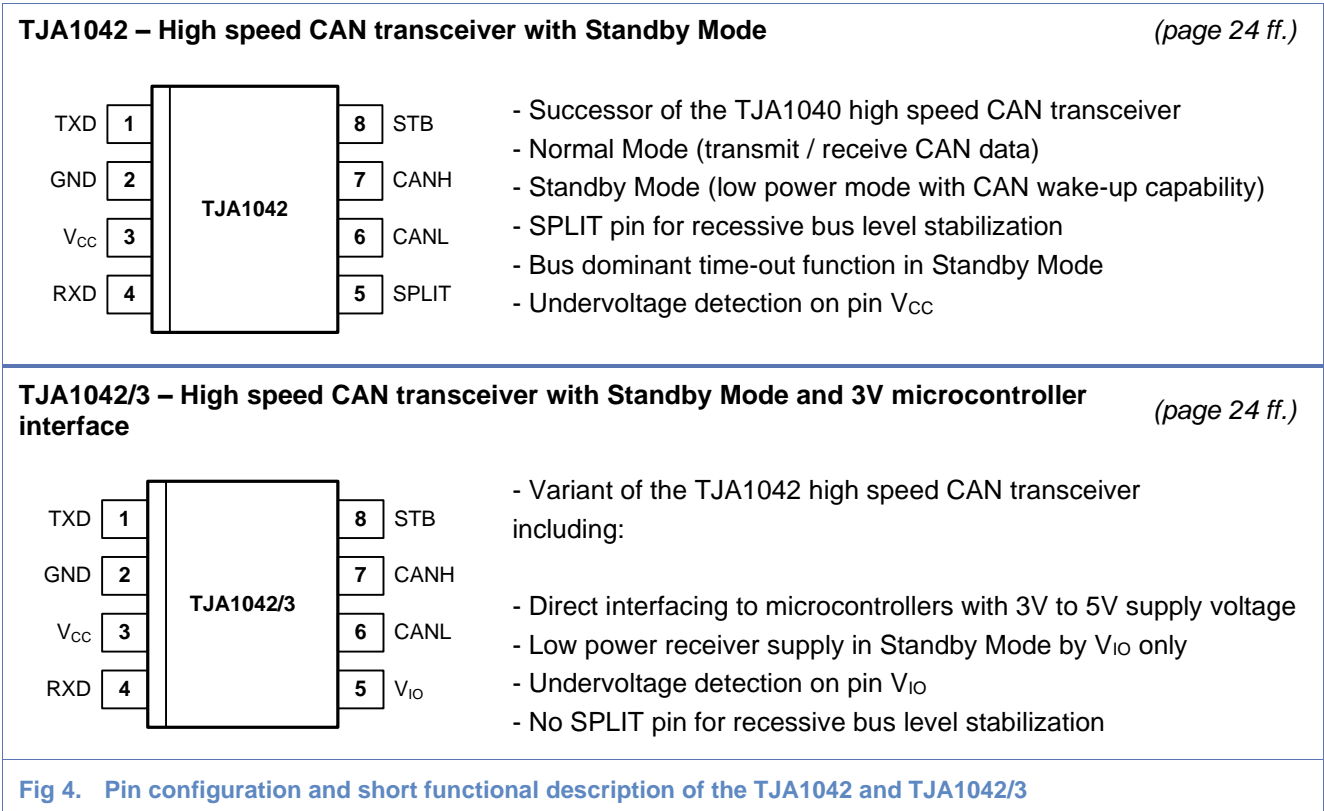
TJA1042 – High speed CAN transceiver with Standby Mode (page 24 ff.)

TXD 1
GND 2
$V_{CC}$ 3
RXD 4
TJA1042
8 STB
7 CANH
6 CANL
5 SPLIT

- Successor of the TJA1040 high speed CAN transceiver
- Normal Mode (transmit / receive CAN data)
- Standby Mode (low power mode with CAN wake-up capability)
- SPLIT pin for recessive bus level stabilization
- Bus dominant time-out function in Standby Mode
- Undervoltage detection on pin $V_{CC}$

TJA1042/3 – High speed CAN transceiver with Standby Mode and 3V microcontroller interface (page 24 ff.)

TXD 1
GND 2
$V_{CC}$ 3
RXD 4
TJA1042/3
8 STB
7 CANH
6 CANL
5 $V_{IO}$

- Variant of the TJA1042 high speed CAN transceiver including:

- Direct interfacing to microcontrollers with 3V to 5V supply voltage
- Low power receiver supply in Standby Mode by $V_{IO}$ only
- Undervoltage detection on pin $V_{IO}$
- No SPLIT pin for recessive bus level stabilization

Fig 4. Pin configuration and short functional description of the TJA1042 and TJA1042/3